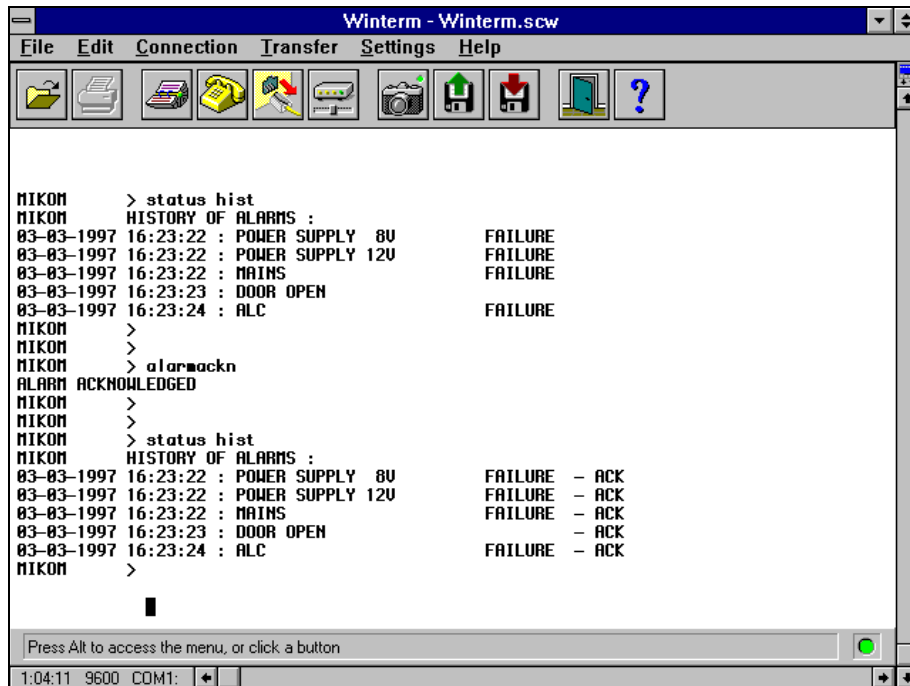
Winterm - Winterm.scw

File Edit Connection Transfer Settings Help

MIKOM > status hist
MIKOM HISTORY OF ALARMS :
03-03-1997 16:23:22 : POWER SUPPLY 8V FAILURE
03-03-1997 16:23:22 : POWER SUPPLY 12V FAILURE
03-03-1997 16:23:22 : MAINS FAILURE
03-03-1997 16:23:23 : DOOR OPEN
03-03-1997 16:23:24 : ALC FAILURE
MIKOM >
MIKOM >
MIKOM > alarmackn
ALARM ACKNOWLEDGED
MIKOM >
MIKOM >
MIKOM > status hist
MIKOM HISTORY OF ALARMS :
03-03-1997 16:23:22 : POWER SUPPLY 8V FAILURE - ACK
03-03-1997 16:23:22 : POWER SUPPLY 12V FAILURE - ACK
03-03-1997 16:23:22 : MAINS FAILURE - ACK
03-03-1997 16:23:23 : DOOR OPEN - ACK
03-03-1997 16:23:24 : ALC FAILURE - ACK
MIKOM >

Press Alt to access the menu, or click a button

1:04:11 9600 COM1: